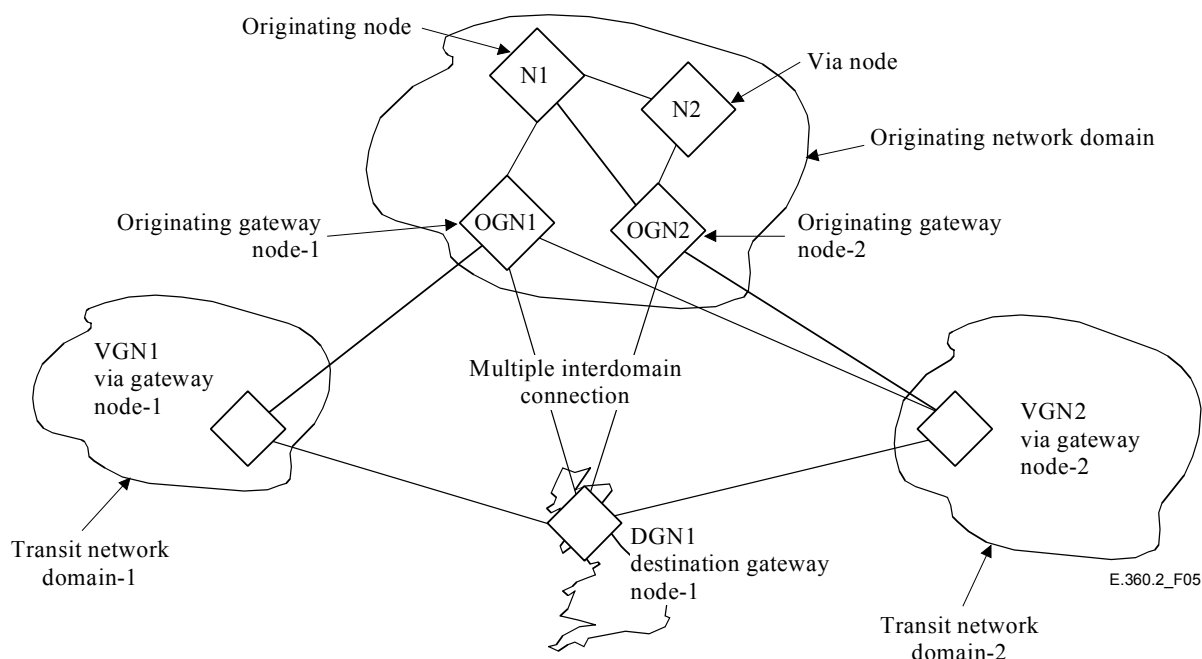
Originating node
N1
N2
Via node
Originating network domain
Originating gateway node-1
OGN1
OGN2
Originating gateway node-2
VGN1 via gateway node-1
Multiple interdomain connection
VGN2 via gateway node-2
Transit network domain-1
DGN1 destination gateway node-1
E.360.2_F05
Transit network domain-2